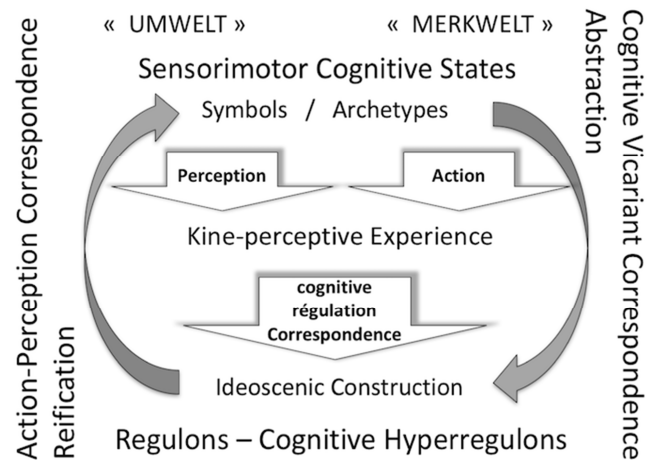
« UMWELT » « MERKWELT »

Sensorimotor Cognitive States

Symbols / Archetypes

Perception

Action

Kine-perceptive Experience

cognitive régulation Correspondence

Ideoscenic Construction

Regulons – Cognitive Hyperregulons

Action-Perception Correspondence
Reification

Cognitive Vicariant Correspondence
Abstraction